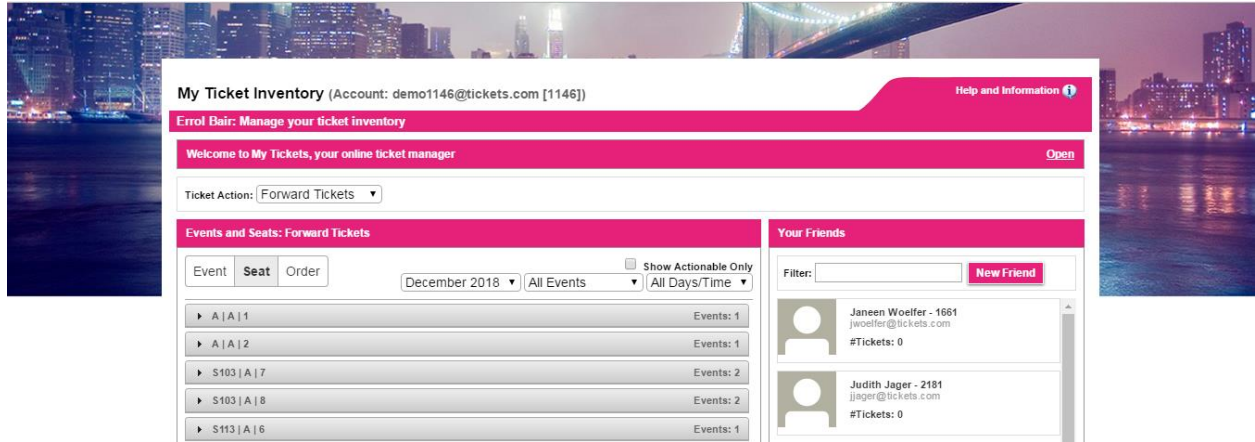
My Ticket Inventory (Account: demo1146@tickets.com [1146])

Help and Information

Errol Bair: Manage your ticket inventory

Welcome to My Tickets, your online ticket manager

Open

Ticket Action: Forward Tickets

Events and Seats: Forward Tickets

Event Seat Order

Show Actionable Only

December 2018 All Events All Days/Time

A | A | 1 Events: 1

A | A | 2 Events: 1

S103 | A | 7 Events: 2

S103 | A | 8 Events: 2

S113 | A | 6 Events: 1

Your Friends

Filter:

New Friend

Janeen Woelfer - 1661
jwoelfer@tickets.com
#Tickets: 0

Judith Jager - 2181
jjager@tickets.com
#Tickets: 0